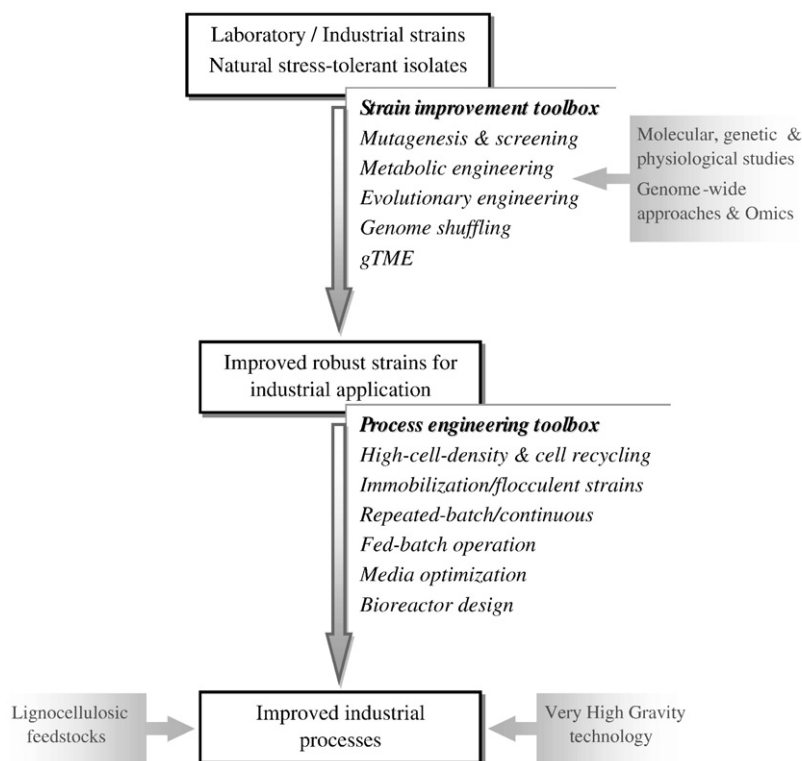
Laboratory / Industrial strains
Natural stress-tolerant isolates

***Strain improvement toolbox***
*Mutagenesis & screening*
*Metabolic engineering*
*Evolutionary engineering*
*Genome shuffling*
*gTME*

Molecular, genetic & physiological studies
Genome-wide approaches & Omics

Improved robust strains for industrial application

***Process engineering toolbox***
*High-cell-density & cell recycling*
*Immobilization/flocculent strains*
*Repeated-batch/continuous*
*Fed-batch operation*
*Media optimization*
*Bioreactor design*

Lignocellulosic feedstocks

Improved industrial processes

Very High Gravity technology